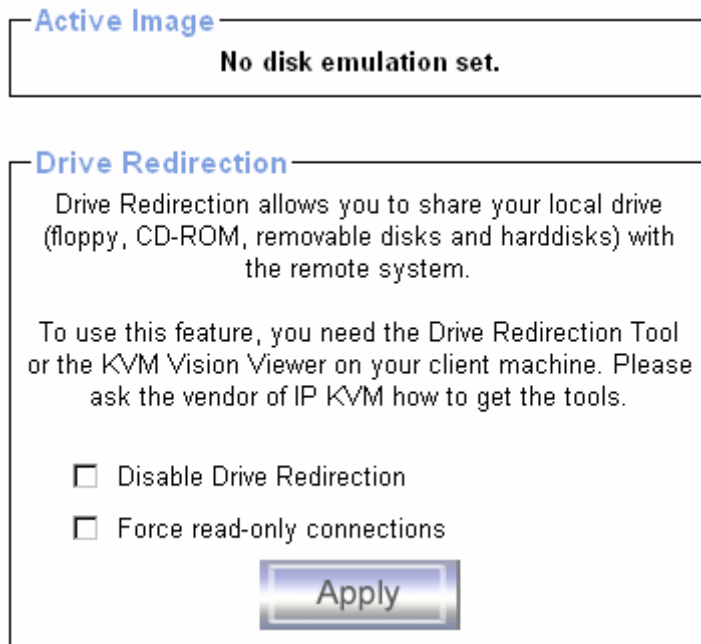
Active Image
No disk emulation set.

Drive Redirection
Drive Redirection allows you to share your local drive (floppy, CD-ROM, removable disks and harddisks) with the remote system.

To use this feature, you need the Drive Redirection Tool or the KVM Vision Viewer on your client machine. Please ask the vendor of IP KVM how to get the tools.

☐ Disable Drive Redirection

☐ Force read-only connections

Apply